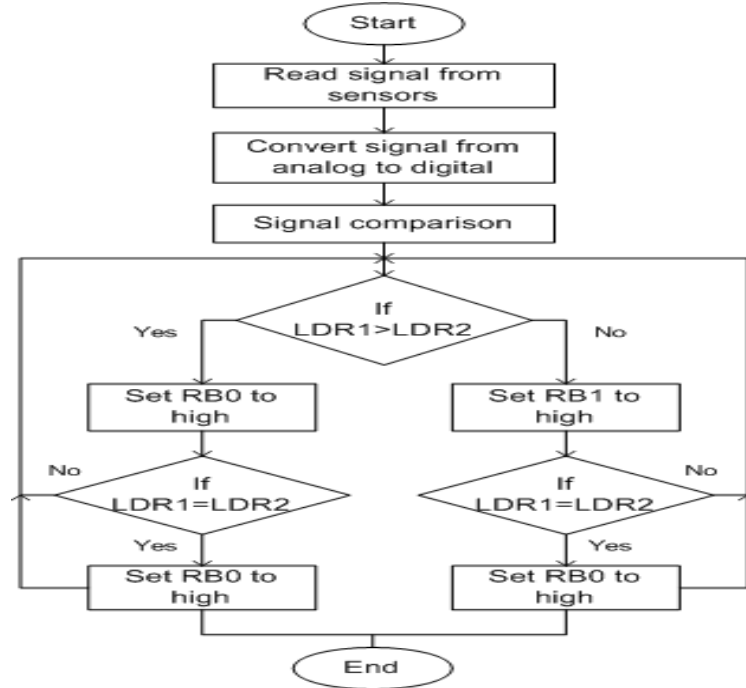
Start

Read signal from sensors

Convert signal from analog to digital

Signal comparison

If LDR1>LDR2

Yes

No

Set RB0 to high

Set RB1 to high

No

If LDR1=LDR2

If LDR1=LDR2

No

Yes

Yes

Set RB0 to high

Set RB0 to high

End